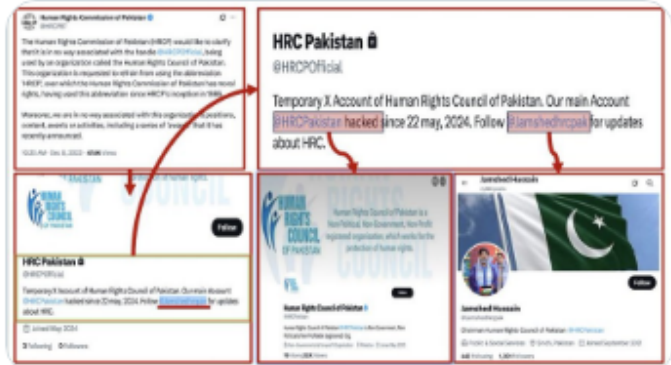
Human Rights Commission of Pakistan
@HRCP87

The Human Rights Commission of Pakistan (HRCP) would like to clarify that it is in no way associated with the handle @HRCPOfficial, being used by an organization called the Human Rights Council of Pakistan. This organization is requested to refrain from using the abbreviation 'HRCP', over which the Human Rights Commission of Pakistan has moral rights, having used this abbreviation since HRCP's inception in 1986.

Moreover, we are in no way associated with this organization, its positions, content, events or activities, including a series of 'awards' that it has recently announced.

10:20 AM · Dec 8, 2023 · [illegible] Views

HRC Pakistan
@HRCPOfficial

Temporary X Account of Human Rights Council of Pakistan. Our main Account @HRCPakistan hacked since 22 may, 2024. Follow @Jamshedhrcpak for updates about HRC.

HUMAN RIGHTS COUNCIL OF PAKISTAN

Follow

HRC Pakistan
@HRCPOfficial

Temporary X Account of Human Rights Council of Pakistan. Our main Account @HRCPakistan hacked since 22 may, 2024. Follow @Jamshedhrcpak for updates about HRC.

Joined May 2024

3 Following 0 Followers

Human Rights Council of Pakistan is a Non-Political, Non-Government, Non-Profit registered organization, which works for the protection of Human rights.

HUMAN RIGHTS COUNCIL OF PAKISTAN

Human Rights Council of Pakistan
@HRCPakistan

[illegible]

Jamshed Hussain

Follow

Jamshed Hussain
@Jamshedhrcpak

Chairman Human Rights Council of Pakistan @HRCPakistan

Public & Social Services · Sindh, Pakistan · Joined September 2021

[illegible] Following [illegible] Followers